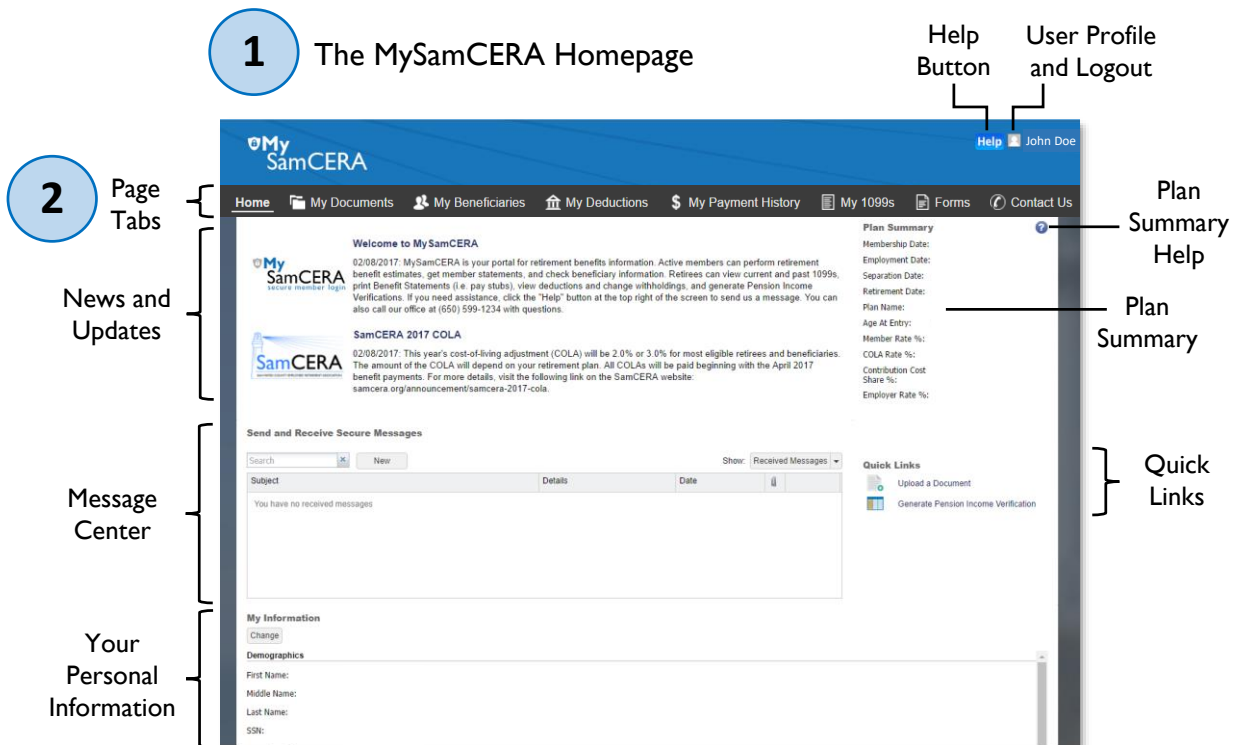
1 The MySamCERA Homepage

Help Button

User Profile and Logout

MySamCERA

Help John Doe

2 Page Tabs

Home My Documents My Beneficiaries My Deductions $ My Payment History My 1099s Forms Contact Us

Plan Summary Help

News and Updates

MySamCERA secure member login

Welcome to MySamCERA

02/08/2017: MySamCERA is your portal for retirement benefits information. Active members can perform retirement benefit estimates, get member statements, and check beneficiary information. Retirees can view current and past 1099s, print Benefit Statements (i.e. pay stubs), view deductions and change withholdings, and generate Pension Income Verifications. If you need assistance, click the "Help" button at the top right of the screen to send us a message. You can also call our office at (650) 599-1234 with questions.

SamCERA

SamCERA 2017 COLA

02/08/2017: This year's cost-of-living adjustment (COLA) will be 2.0% or 3.0% for most eligible retirees and beneficiaries. The amount of the COLA will depend on your retirement plan. All COLAs will be paid beginning with the April 2017 benefit payments. For more details, visit the following link on the SamCERA website: samcera.org/announcement/samcera-2017-cola.

Plan Summary
Membership Date:
Employment Date:
Separation Date:
Retirement Date:
Plan Name:
Age At Entry:
Member Rate %:
COLA Rate %:
Contribution Cost Share %:
Employer Rate %:

Plan Summary

Send and Receive Secure Messages

Search New Show: Received Messages

| Subject | Details | Date | |
|---|---|---|---|
| You have no received messages | | | |

Message Center

Quick Links
Upload a Document
Generate Pension Income Verification

Quick Links

My Information
Change
Demographics
First Name:
Middle Name:
Last Name:
SSN:

Your Personal Information